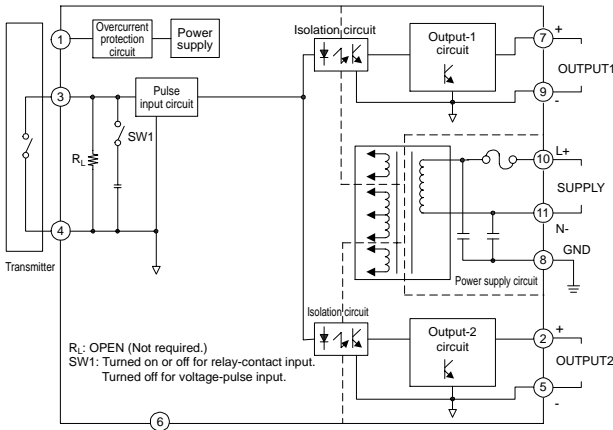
1
Overcurrent protection circuit
Power supply
Isolation circuit
Output-1 circuit
7
+
OUTPUT1
9
-
3
Pulse input circuit
SW1
$R_L$
4
Transmitter
10
L+
SUPPLY
11
N-
8
GND
Power supply circuit
Isolation circuit
Output-2 circuit
2
+
OUTPUT2
5
-
6

$R_L$: OPEN (Not required.)
SW1: Turned on or off for relay-contact input.
Turned off for voltage-pulse input.